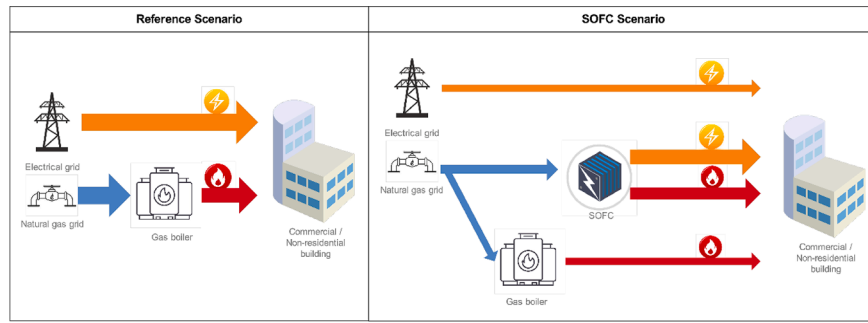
| Reference Scenario | SOFC Scenario |
|---|---|
| Electrical grid<br>Natural gas grid<br>Gas boiler<br>Commercial / Non-residential building | Electrical grid<br>Natural gas grid<br>SOFC<br>Gas boiler<br>Commercial / Non-residential building |